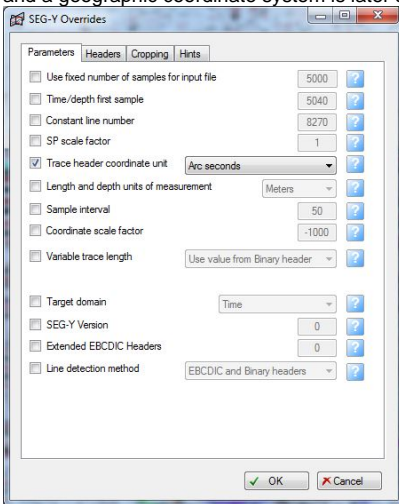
and a geographic coordinate system is later

SEG-Y Overrides

Parameters | Headers | Cropping | Hints

Use fixed number of samples for input file 5000 ?
Time/depth first sample 5040 ?
Constant line number 8270 ?
SP scale factor 1 ?
Trace header coordinate unit Arc seconds ?
Length and depth units of measurement Meters ?
Sample interval 50 ?
Coordinate scale factor -1000 ?
Variable trace length Use value from Binary header ?

Target domain Time ?
SEG-Y Version 0 ?
Extended EBCDIC Headers 0 ?
Line detection method EBCDIC and Binary headers ?

OK Cancel